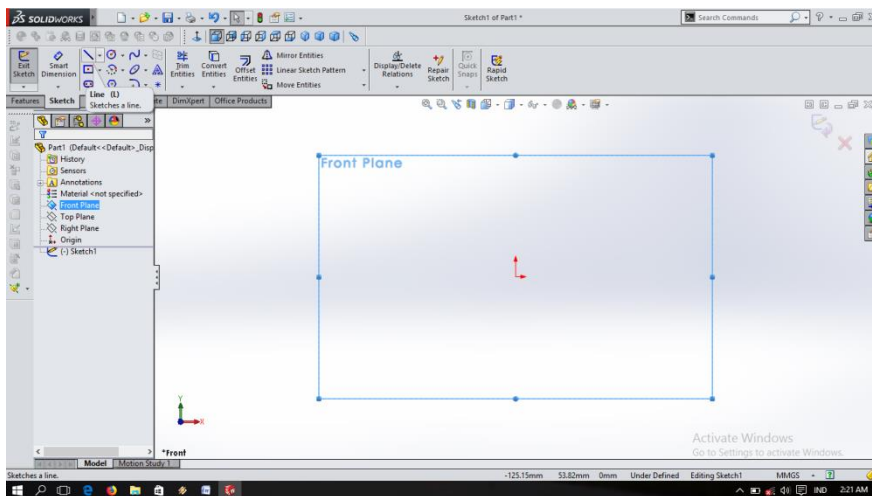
SOLIDWORKS

Sketch1 of Part1 *

Search Commands

Exit Sketch

Smart Dimension

Trim Entities

Convert Entities

Offset Entities

Mirror Entities

Linear Sketch Pattern

Move Entities

Display/Delete Relations

Repair Sketch

Quick Snaps

Rapid Sketch

Features

Sketch

Line (L)
Sketches a line.

te

DimXpert

Office Products

Part1 (Default<<Default>_Disp

History

Sensors

Annotations

Material <not specified>

Front Plane

Top Plane

Right Plane

Origin

(-) Sketch1

Front Plane

*Front

Model

Motion Study 1

Activate Windows
Go to Settings to activate Windows.

Sketches a line.

-125.15mm

53.82mm

0mm

Under Defined

Editing Sketch1

MMGS

IND

2:21 AM